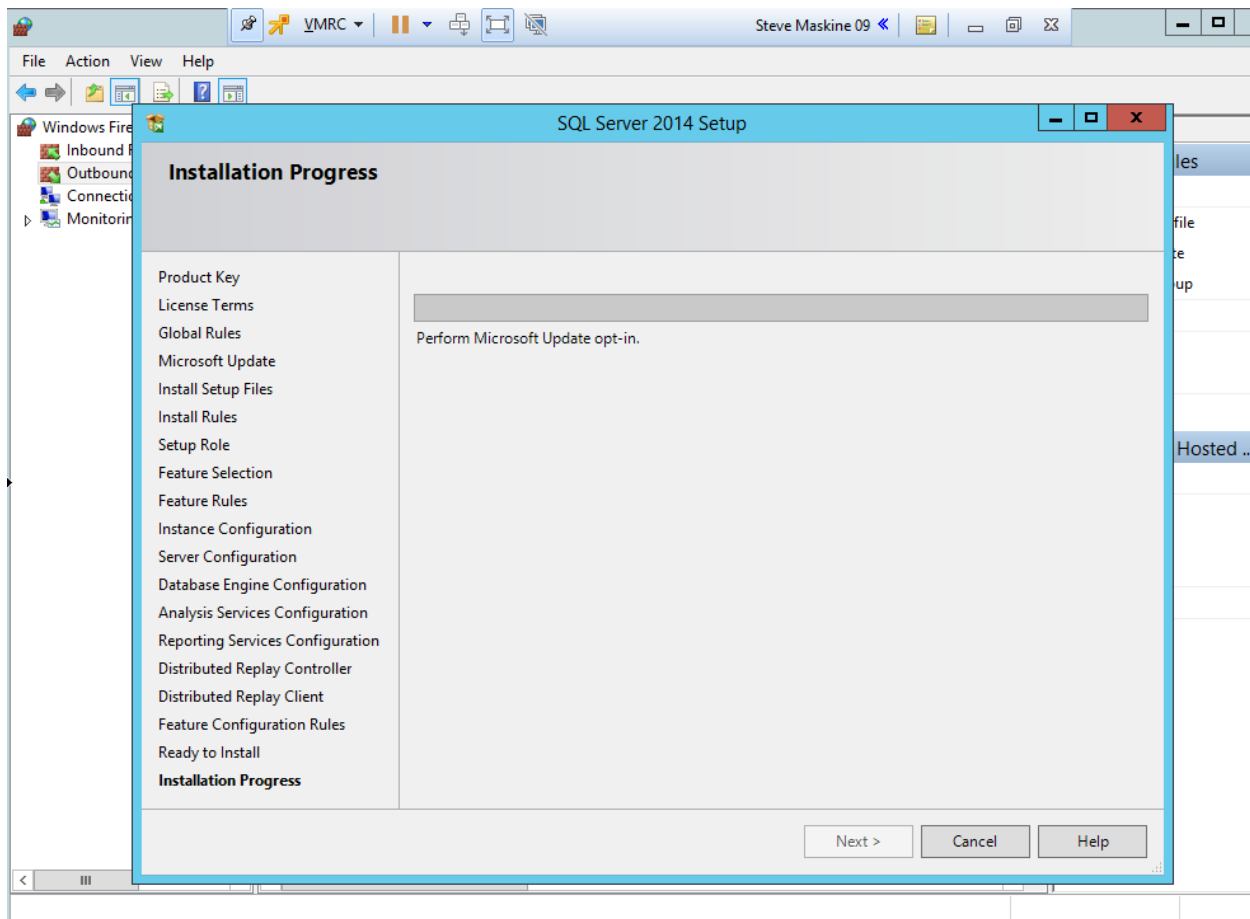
VMRC

Steve Maskine 09

File Action View Help

Windows Fire
Inbound R
Outbound
Connectio
Monitorin

SQL Server 2014 Setup

Installation Progress

Product Key
License Terms
Global Rules
Microsoft Update
Install Setup Files
Install Rules
Setup Role
Feature Selection
Feature Rules
Instance Configuration
Server Configuration
Database Engine Configuration
Analysis Services Configuration
Reporting Services Configuration
Distributed Replay Controller
Distributed Replay Client
Feature Configuration Rules
Ready to Install
Installation Progress

Perform Microsoft Update opt-in.

Next >
Cancel
Help

les
file
te
up
Hosted ..